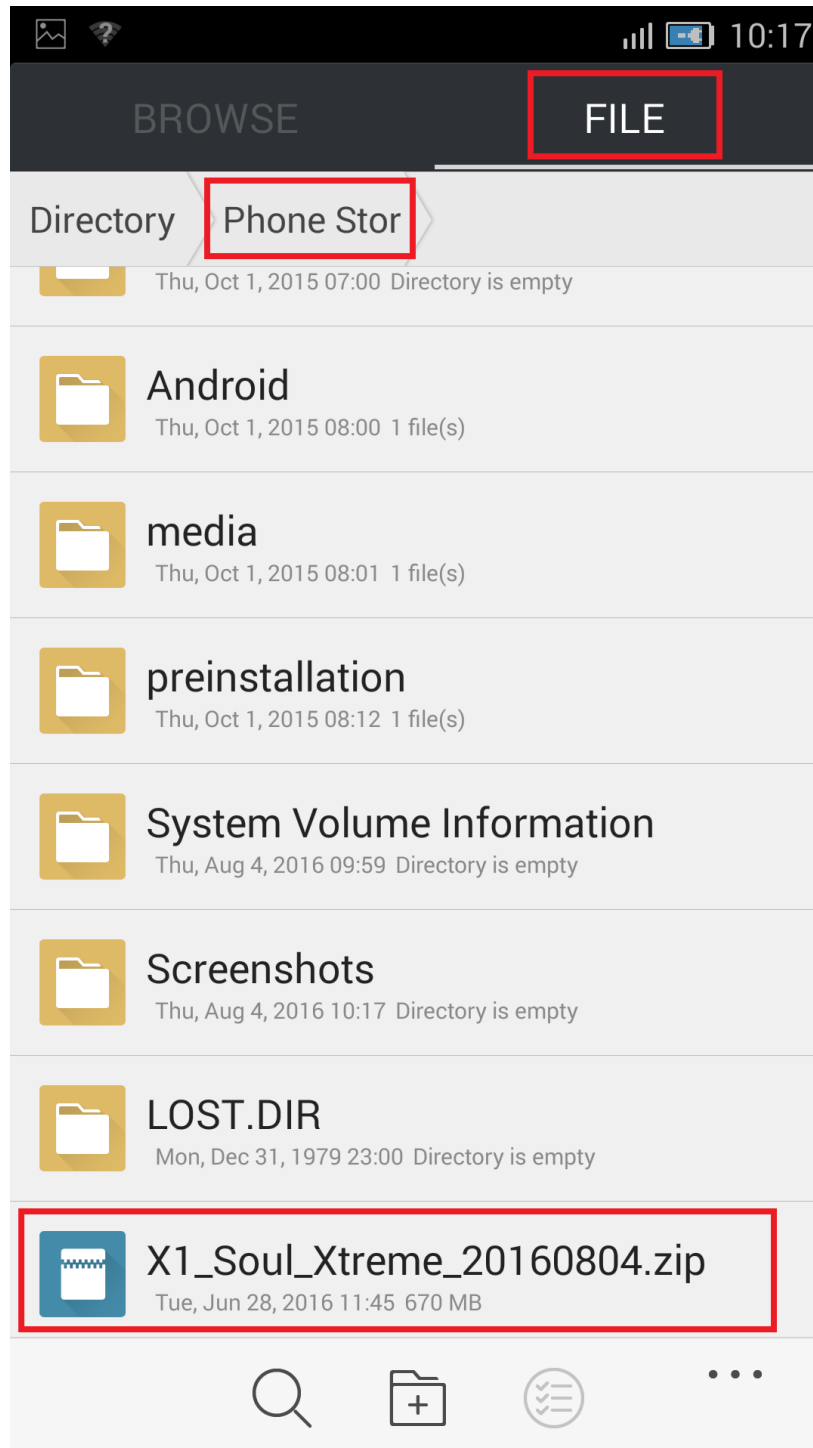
10:17

BROWSE

FILE

Directory

Phone Stor

Thu, Oct 1, 2015 07:00 Directory is empty

Android
Thu, Oct 1, 2015 08:00 1 file(s)

media
Thu, Oct 1, 2015 08:01 1 file(s)

preinstallation
Thu, Oct 1, 2015 08:12 1 file(s)

System Volume Information
Thu, Aug 4, 2016 09:59 Directory is empty

Screenshots
Thu, Aug 4, 2016 10:17 Directory is empty

LOST.DIR
Mon, Dec 31, 1979 23:00 Directory is empty

X1_Soul_Xtreme_20160804.zip
Tue, Jun 28, 2016 11:45 670 MB